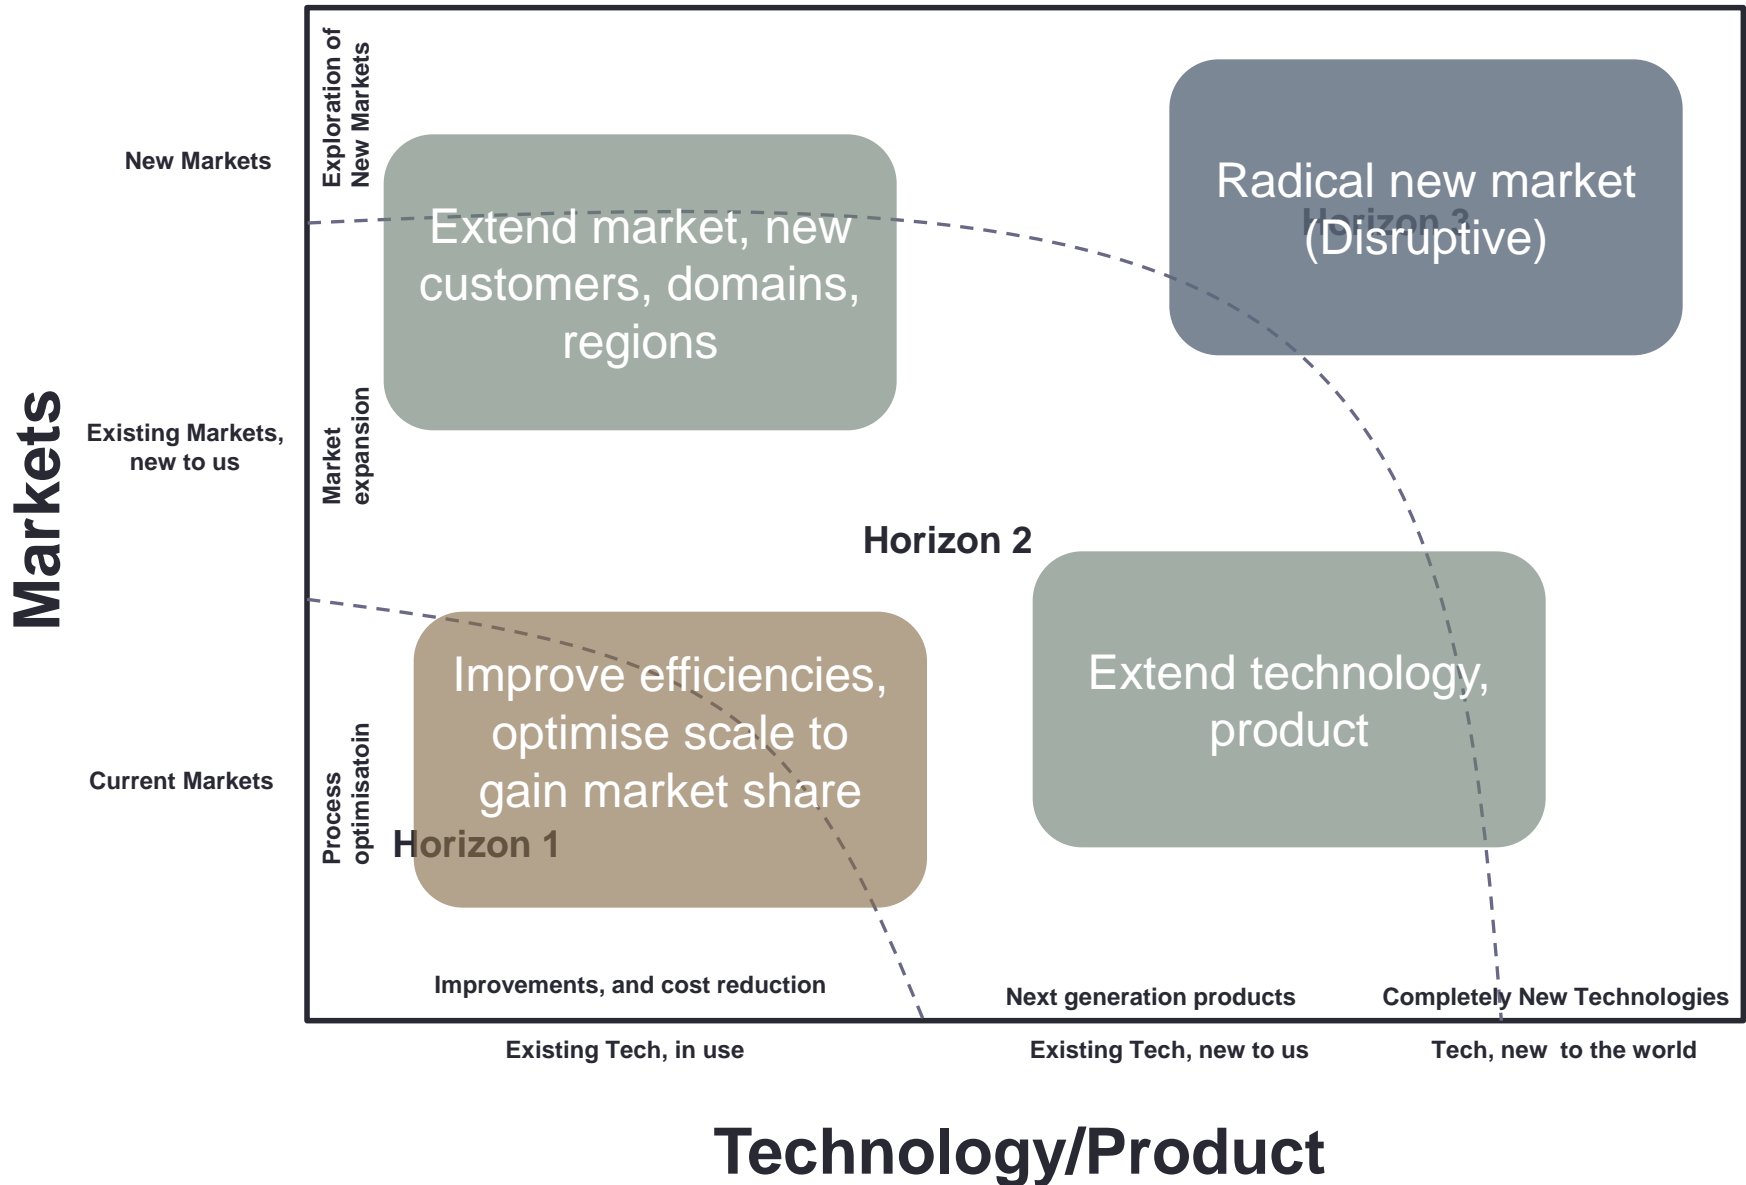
Markets

New Markets

Existing Markets, new to us

Current Markets

Exploration of New Markets

Market expansion

Process optimisatoin

Extend market, new customers, domains, regions

Radical new market (Disruptive)

Horizon 3

Horizon 2

Improve efficiencies, optimise scale to gain market share

Horizon 1

Extend technology, product

Improvements, and cost reduction

Next generation products

Completely New Technologies

Existing Tech, in use

Existing Tech, new to us

Tech, new to the world

Technology/Product